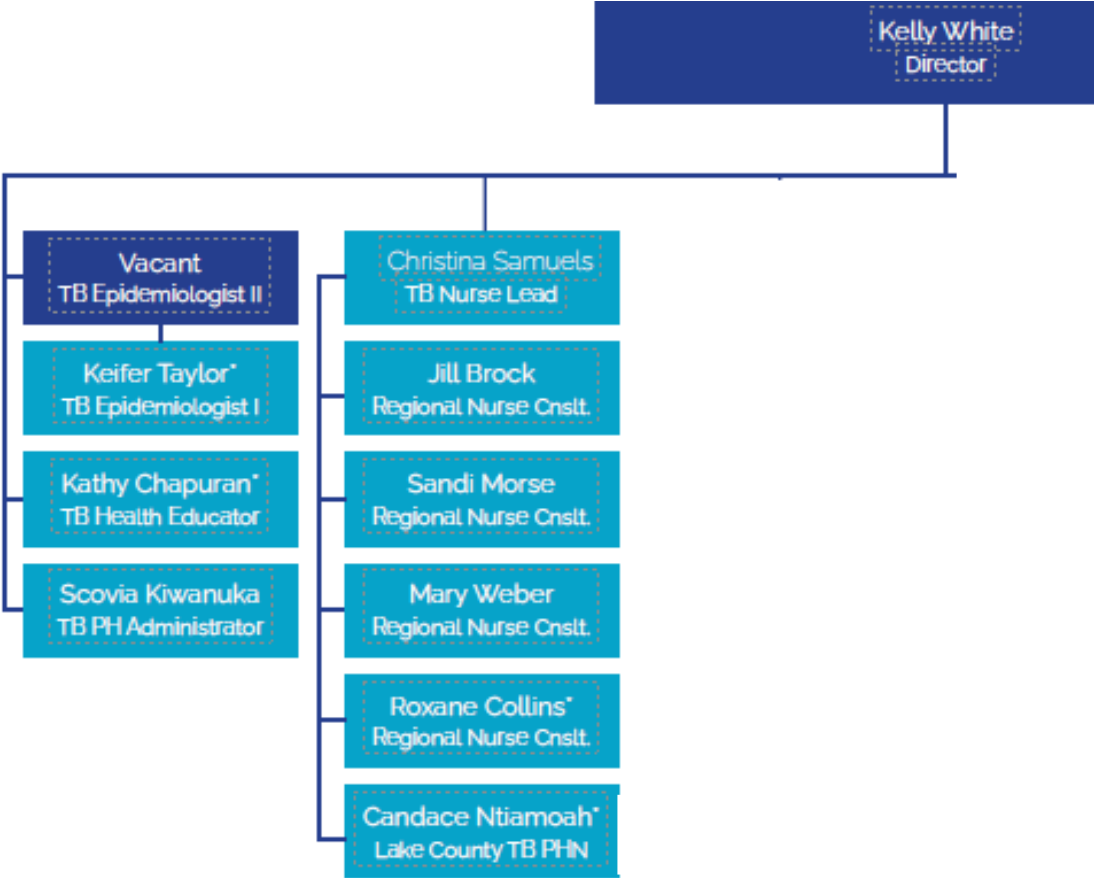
Kelly White
Director

Vacant
TB Epidemiologist II

Keifer Taylor*
TB Epidemiologist I

Kathy Chapuran*
TB Health Educator

Scovia Kiwanuka
TB PH Administrator

Christina Samuels
TB Nurse Lead

Jill Brock
Regional Nurse Cnslt.

Sandi Morse
Regional Nurse Cnslt.

Mary Weber
Regional Nurse Cnslt.

Roxane Collins*
Regional Nurse Cnslt.

Candace Ntiamoah*
Lake County TB PHN